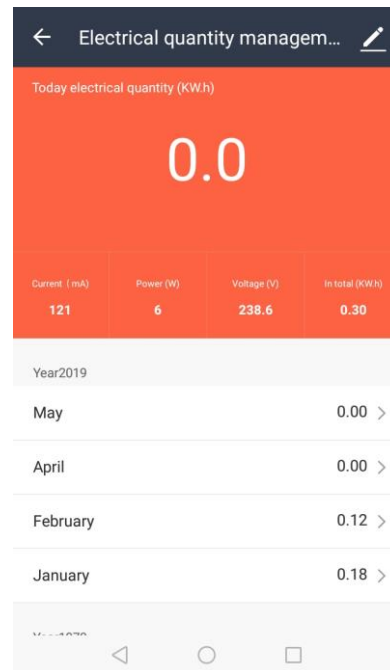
← Electrical quantity managem...

Today electrical quantity (KW.h)

0.0

Current（mA） 121
Power (W) 6
Voltage (V) 238.6
In total (KW.h) 0.30

Year2019

May 0.00 >

April 0.00 >

February 0.12 >

January 0.18 >

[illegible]